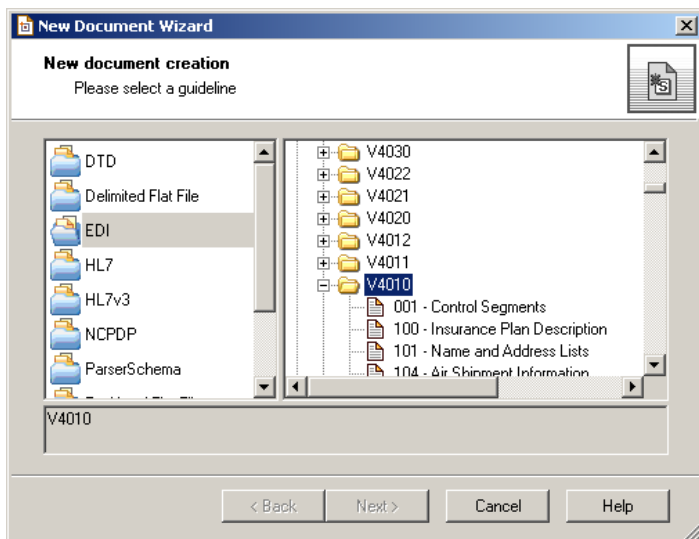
New Document Wizard

New document creation
Please select a guideline

DTD
Delimited Flat File
EDI
HL7
HL7v3
NCPDP
ParserSchema
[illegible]

V4030
V4022
V4021
V4020
V4012
V4011
V4010
001 - Control Segments
100 - Insurance Plan Description
101 - Name and Address Lists
104 - Air Shipment Information

V4010

< Back
Next >
Cancel
Help